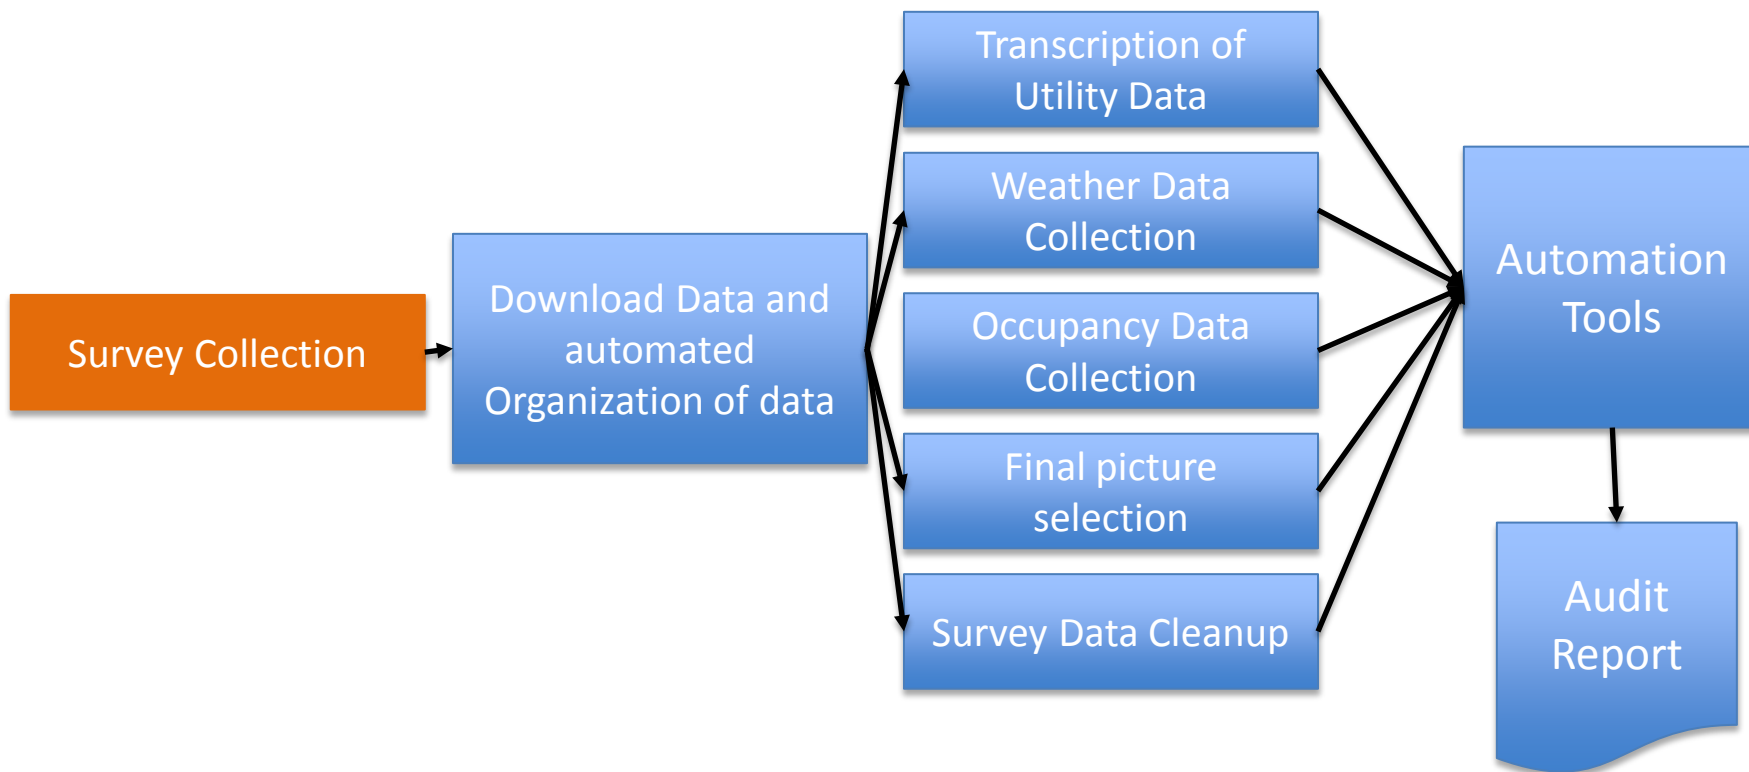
Survey Collection

Download Data and automated Organization of data

Transcription of Utility Data

Weather Data Collection

Occupancy Data Collection

Final picture selection

Survey Data Cleanup

Automation Tools

Audit Report